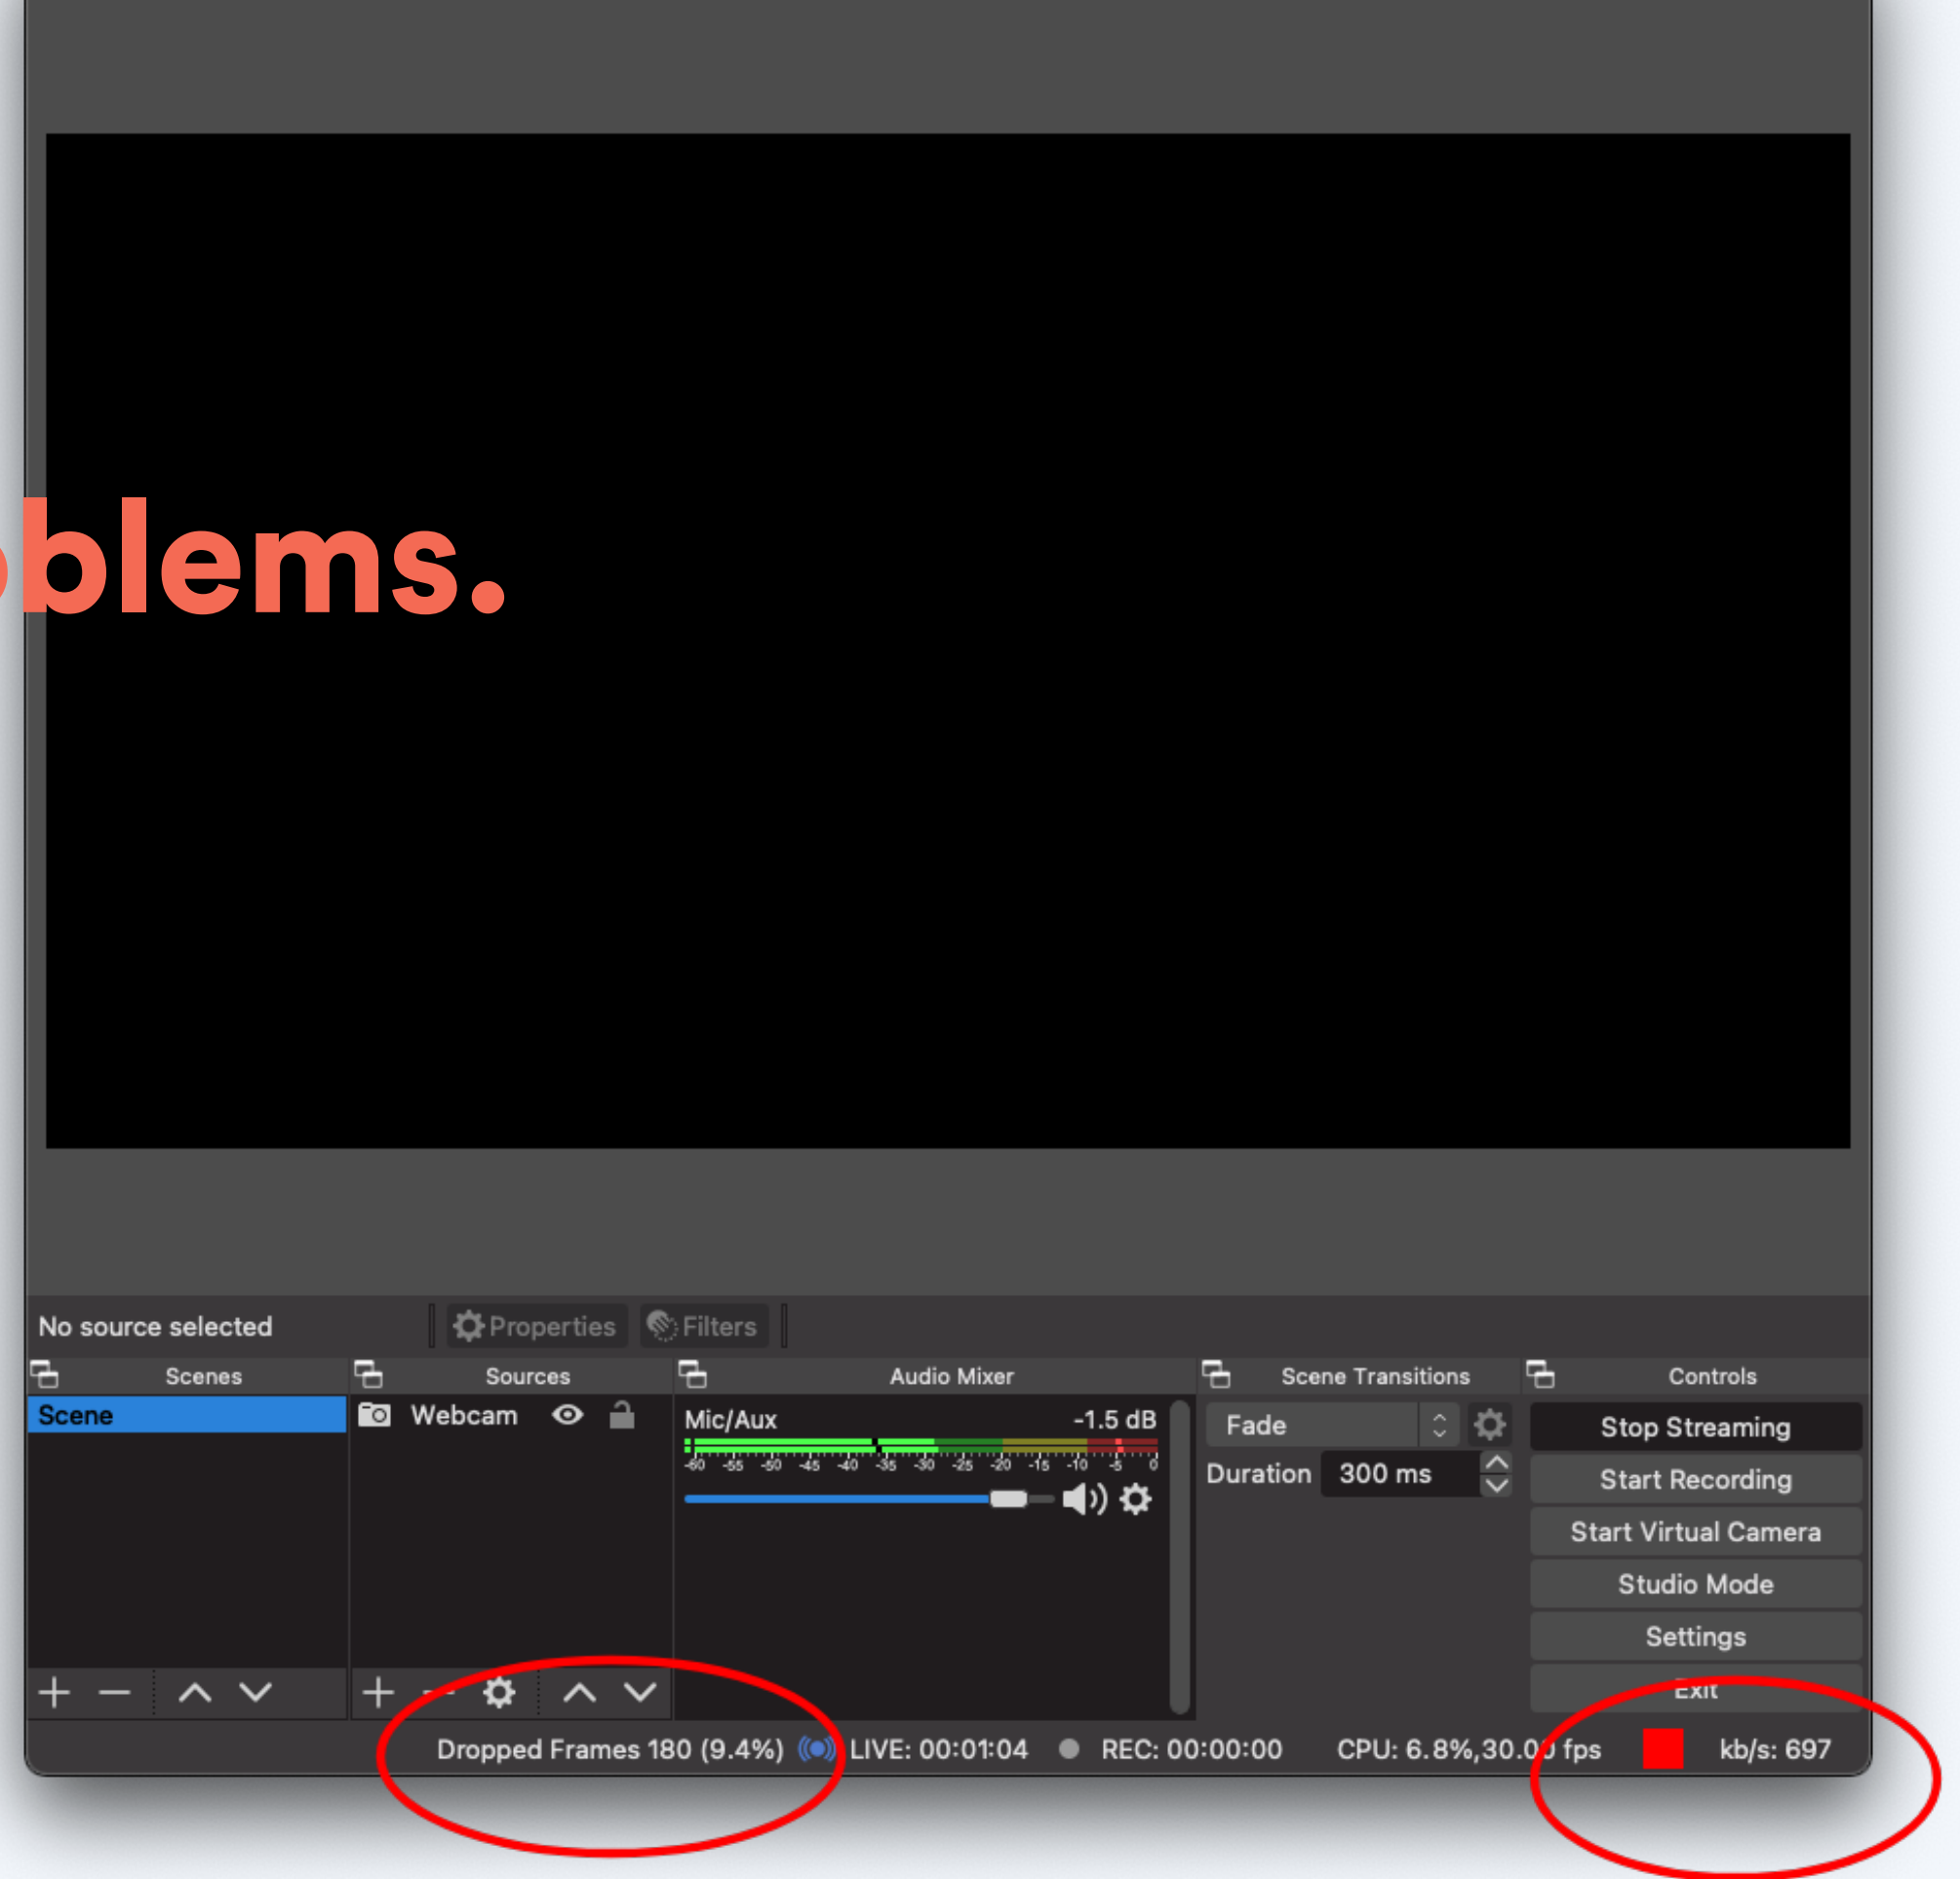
blems.

No source selected
Properties
Filters

Scenes
Scene

Sources
Webcam

Audio Mixer
Mic/Aux
-1.5 dB
-60 -55 -50 -45 -40 -35 -30 -25 -20 -15 -10 -5 0

Scene Transitions
Fade
Duration 300 ms

Controls
Stop Streaming
Start Recording
Start Virtual Camera
Studio Mode
Settings
Exit

Dropped Frames 180 (9.4%) LIVE: 00:01:04 REC: 00:00:00 CPU: 6.8%,30.0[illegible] fps kb/s: 697